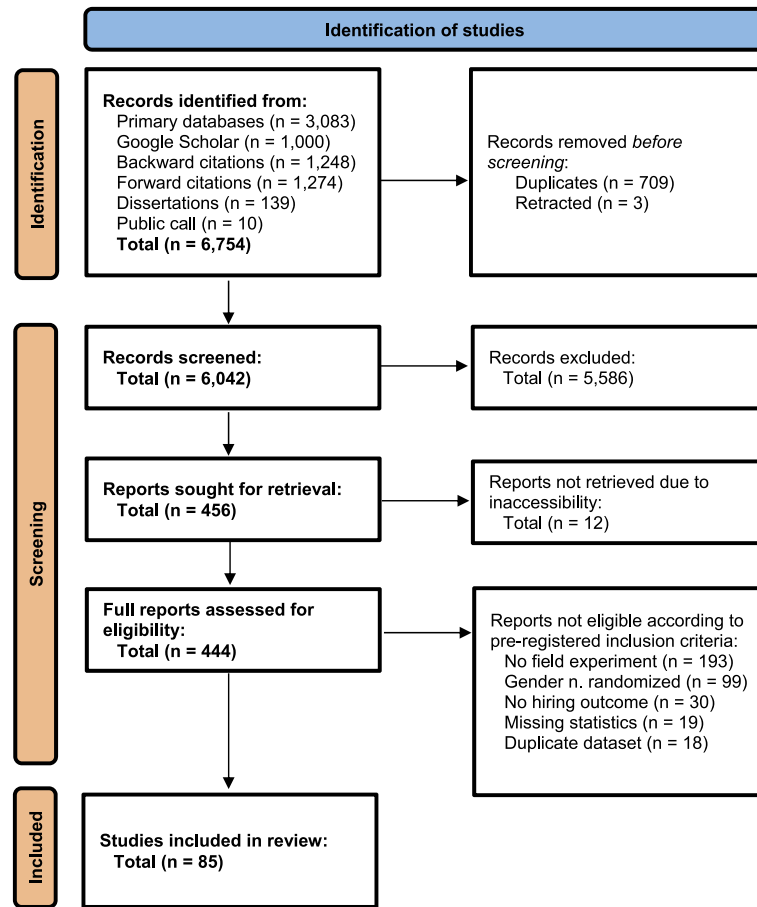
Identification of studies

Identification

Records identified from:
Primary databases (n = 3,083)
Google Scholar (n = 1,000)
Backward citations (n = 1,248)
Forward citations (n = 1,274)
Dissertations (n = 139)
Public call (n = 10)
Total (n = 6,754)

Records removed *before screening*:
Duplicates (n = 709)
Retracted (n = 3)

Screening

Records screened:
Total (n = 6,042)

Records excluded:
Total (n = 5,586)

Reports sought for retrieval:
Total (n = 456)

Reports not retrieved due to inaccessibility:
Total (n = 12)

Full reports assessed for eligibility:
Total (n = 444)

Reports not eligible according to pre-registered inclusion criteria:
No field experiment (n = 193)
Gender n. randomized (n = 99)
No hiring outcome (n = 30)
Missing statistics (n = 19)
Duplicate dataset (n = 18)

Included

Studies included in review:
Total (n = 85)